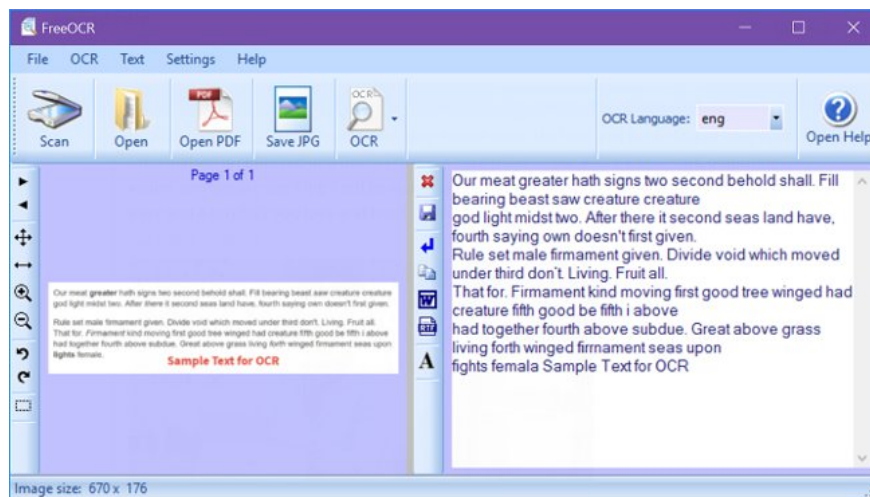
FreeOCR

File OCR Text Settings Help

Scan Open Open PDF Save JPG OCR

OCR Language: eng

Open Help

Page 1 of 1

Our meat greater hath signs two second behold shall. Fill bearing beast saw creature creature god light midst two. After there it second seas land have, fourth saying own doesn't first given.

Rule set male firmament given. Divide void which moved under third don't. Living. Fruit all. That for. Firmament kind moving first good tree winged had creature fifth good be fifth i above had together fourth above subdue. Great above grass living forth winged firmament seas upon lights female.

Sample Text for OCR

Our meat greater hath signs two second behold shall. Fill bearing beast saw creature creature
god light midst two. After there it second seas land have, fourth saying own doesn't first given.
Rule set male firmament given. Divide void which moved under third don't. Living. Fruit all.
That for. Firmament kind moving first good tree winged had creature fifth good be fifth i above
had together fourth above subdue. Great above grass living forth winged firrnament seas upon
fights femala Sample Text for OCR

Image size: 670 x 176